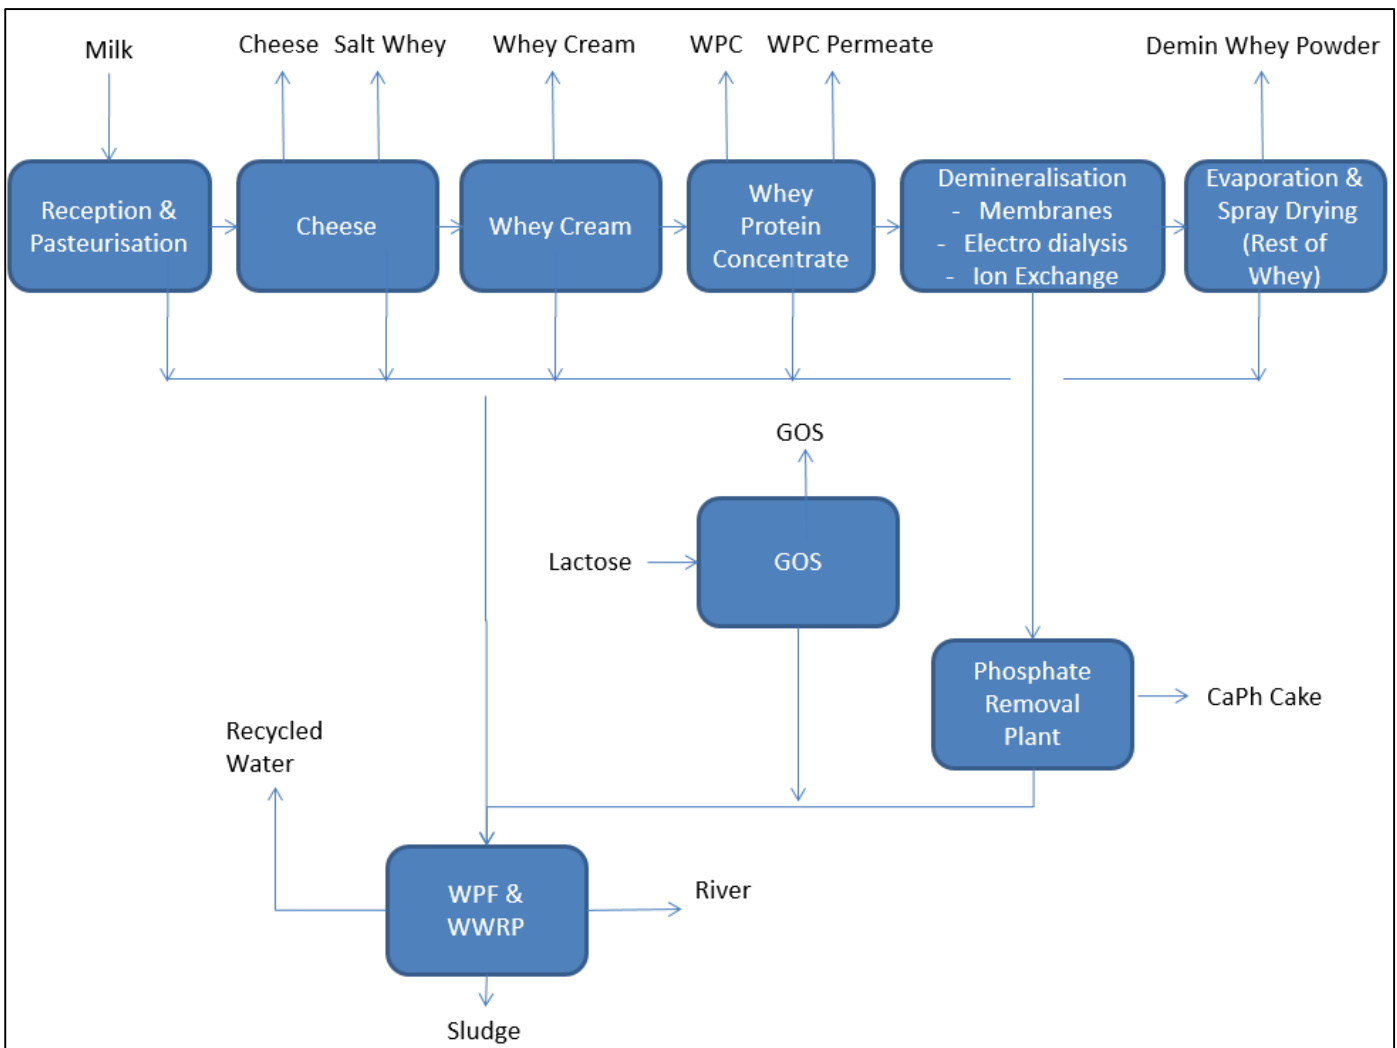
Milk

Cheese Salt Whey

Whey Cream

WPC WPC Permeate

Demin Whey Powder

Reception & Pasteurisation

Cheese

Whey Cream

Whey Protein Concentrate

Demineralisation
- Membranes
- Electro dialysis
- Ion Exchange

Evaporation & Spray Drying (Rest of Whey)

GOS

Lactose

GOS

Phosphate Removal Plant

CaPh Cake

Recycled Water

WPF & WWRP

River

Sludge